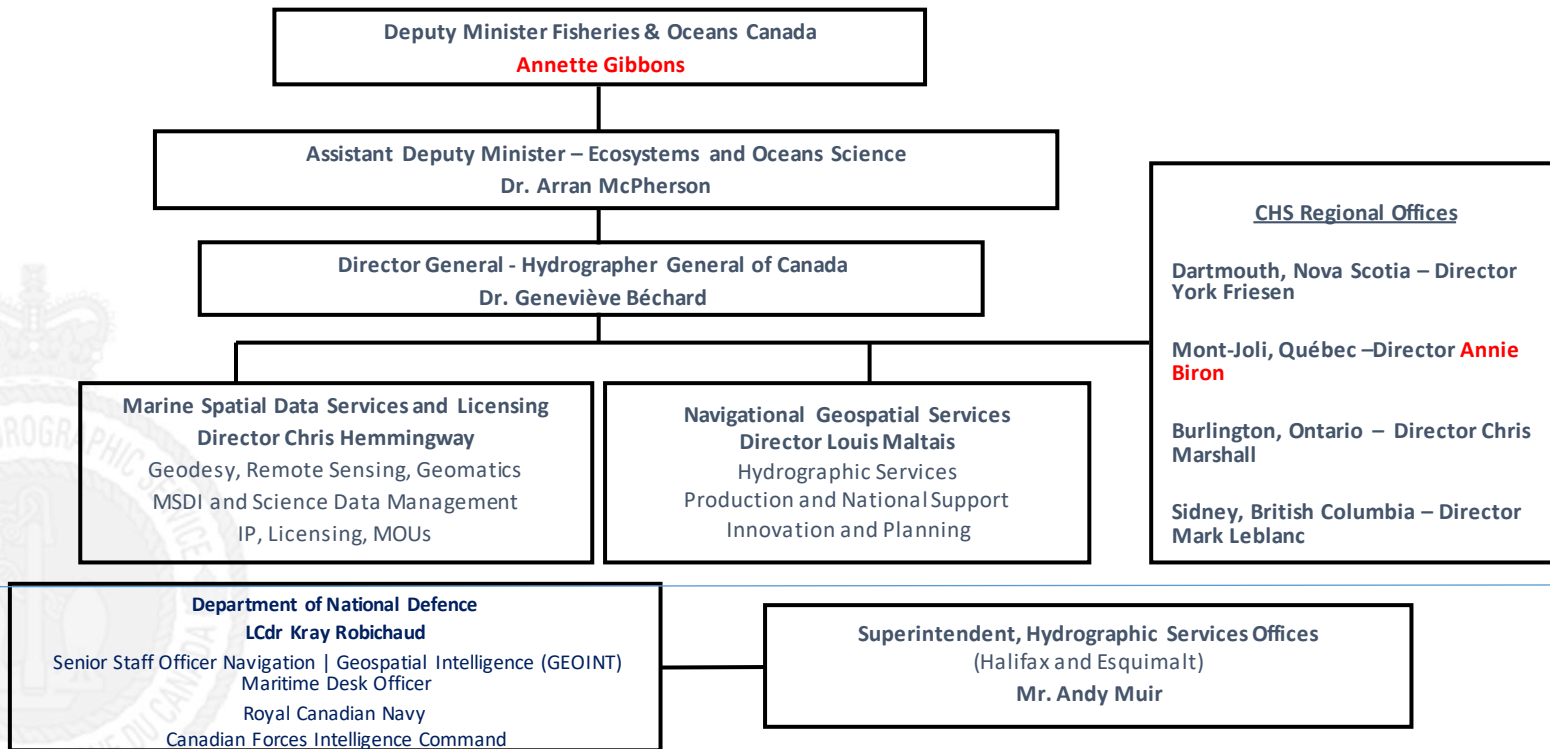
Deputy Minister Fisheries & Oceans Canada
Annette Gibbons

Assistant Deputy Minister – Ecosystems and Oceans Science
Dr. Arran McPherson

Director General - Hydrographer General of Canada
Dr. Geneviève Béchard

Marine Spatial Data Services and Licensing
Director Chris Hemmingway
Geodesy, Remote Sensing, Geomatics
MSDI and Science Data Management
IP, Licensing, MOUs

Navigational Geospatial Services
Director Louis Maltais
Hydrographic Services
Production and National Support
Innovation and Planning

CHS Regional Offices

Dartmouth, Nova Scotia – Director York Friesen

Mont-Joli, Québec –Director Annie Biron

Burlington, Ontario – Director Chris Marshall

Sidney, British Columbia – Director Mark Leblanc

Department of National Defence
LCdr Kray Robichaud
Senior Staff Officer Navigation | Geospatial Intelligence (GEOINT) Maritime Desk Officer
Royal Canadian Navy
Canadian Forces Intelligence Command

Superintendent, Hydrographic Services Offices
(Halifax and Esquimalt)
Mr. Andy Muir